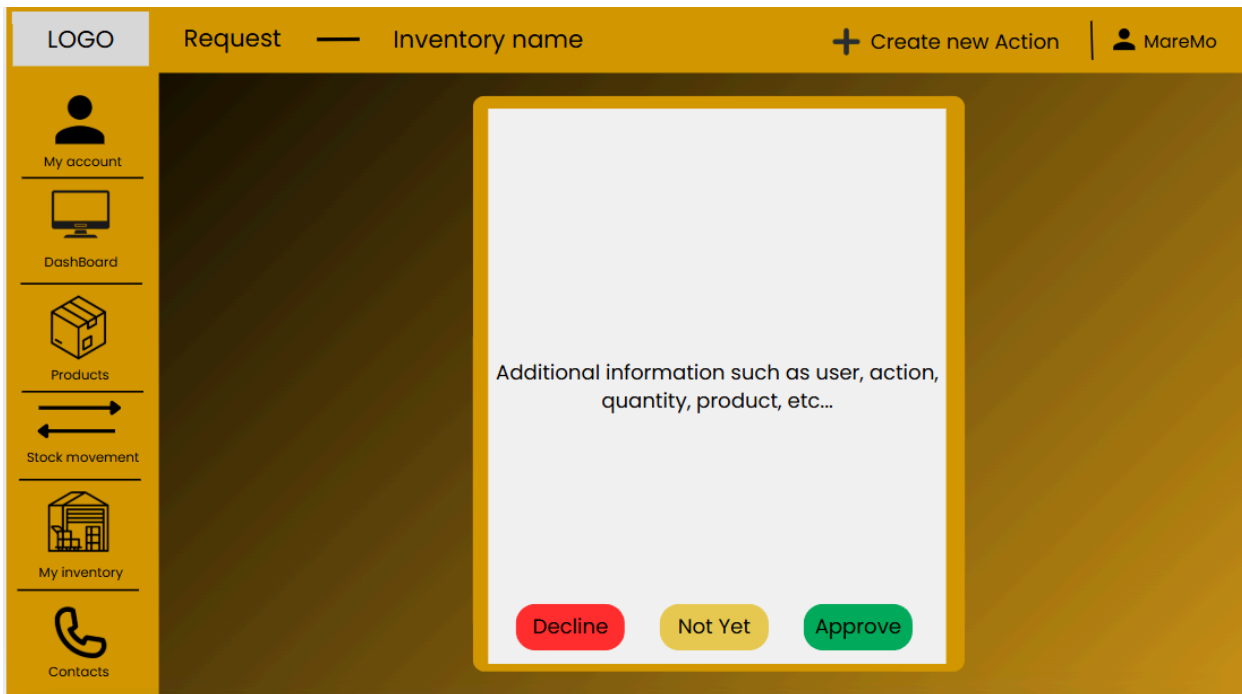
LOGO

Request — Inventory name

+ Create new Action

MareMo

My account

DashBoard

Products

Stock movement

My inventory

Contacts

Additional information such as user, action, quantity, product, etc...

Decline

Not Yet

Approve